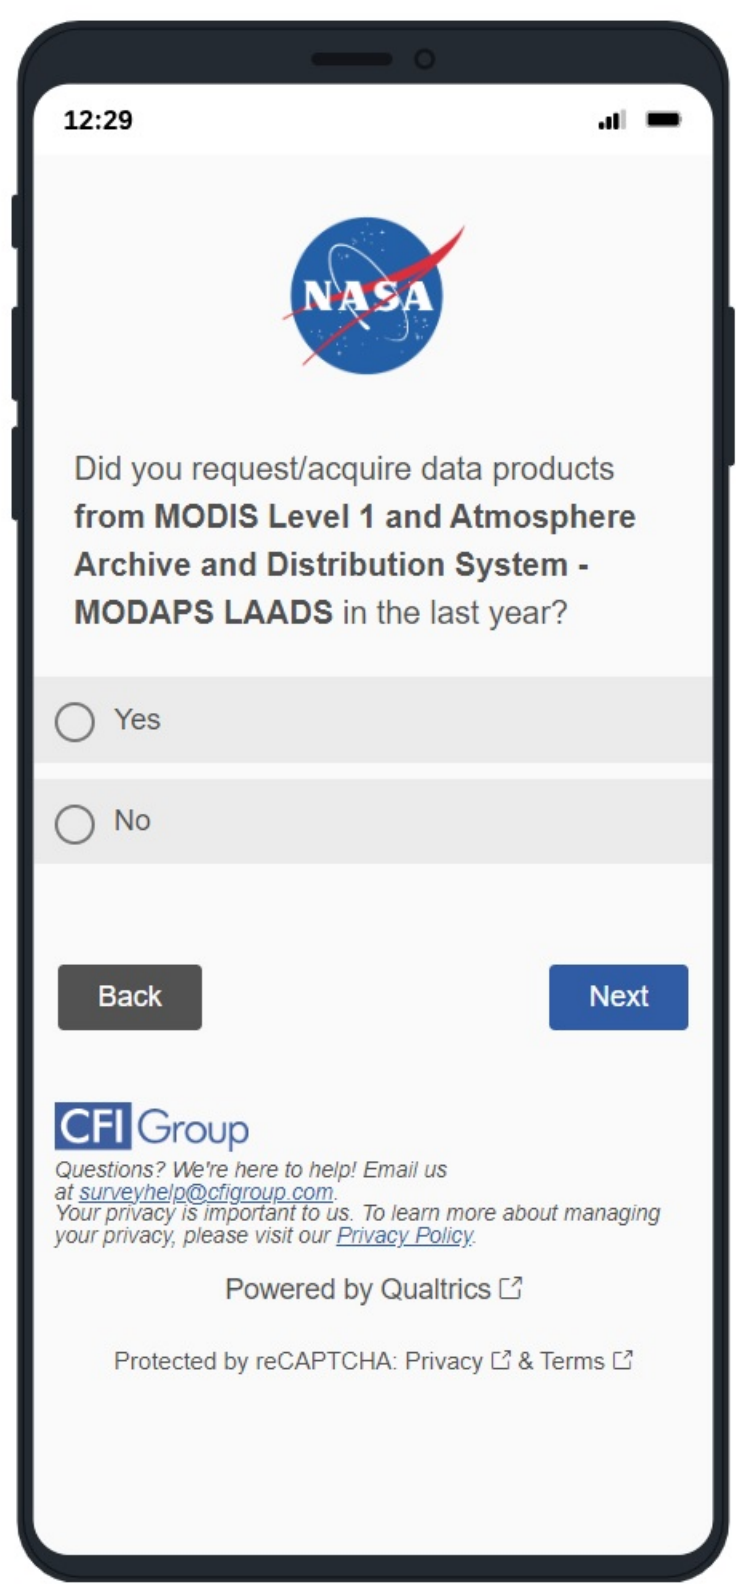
12:29

NASA

Did you request/acquire data products **from MODIS Level 1 and Atmosphere Archive and Distribution System - MODAPS LAADS** in the last year?

Yes

No

Back

Next

CFI Group

Questions? We're here to help! Email us at surveyhelp@cfigroup.com.
Your privacy is important to us. To learn more about managing your privacy, please visit our Privacy Policy.

Powered by Qualtrics

Protected by reCAPTCHA: Privacy & Terms